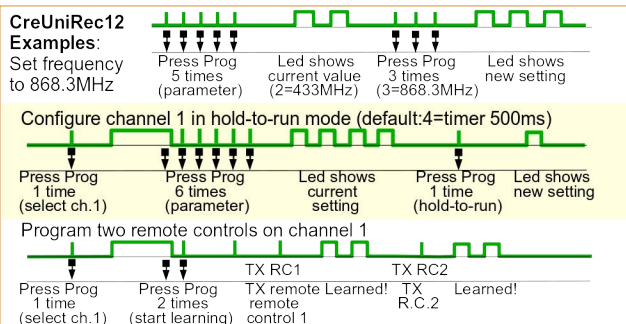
CreUniRec12 Examples: Set frequency to 868.3MHz

Press Prog 5 times (parameter)

Led shows current value (2=433MHz)

Press Prog 3 times (3=868.3MHz)

Led shows new setting

Configure channel 1 in hold-to-run mode (default:4=timer 500ms)

Press Prog 1 time (select ch.1)

Press Prog 6 times (parameter)

Led shows current setting

Press Prog 1 time (hold-to-run)

Led shows new setting

Program two remote controls on channel 1

TX RC1

TX RC2

Press Prog 1 time (select ch.1)

Press Prog 2 times (start learning)

TX remote remote control 1

Learned!

TX R.C.2

Learned!